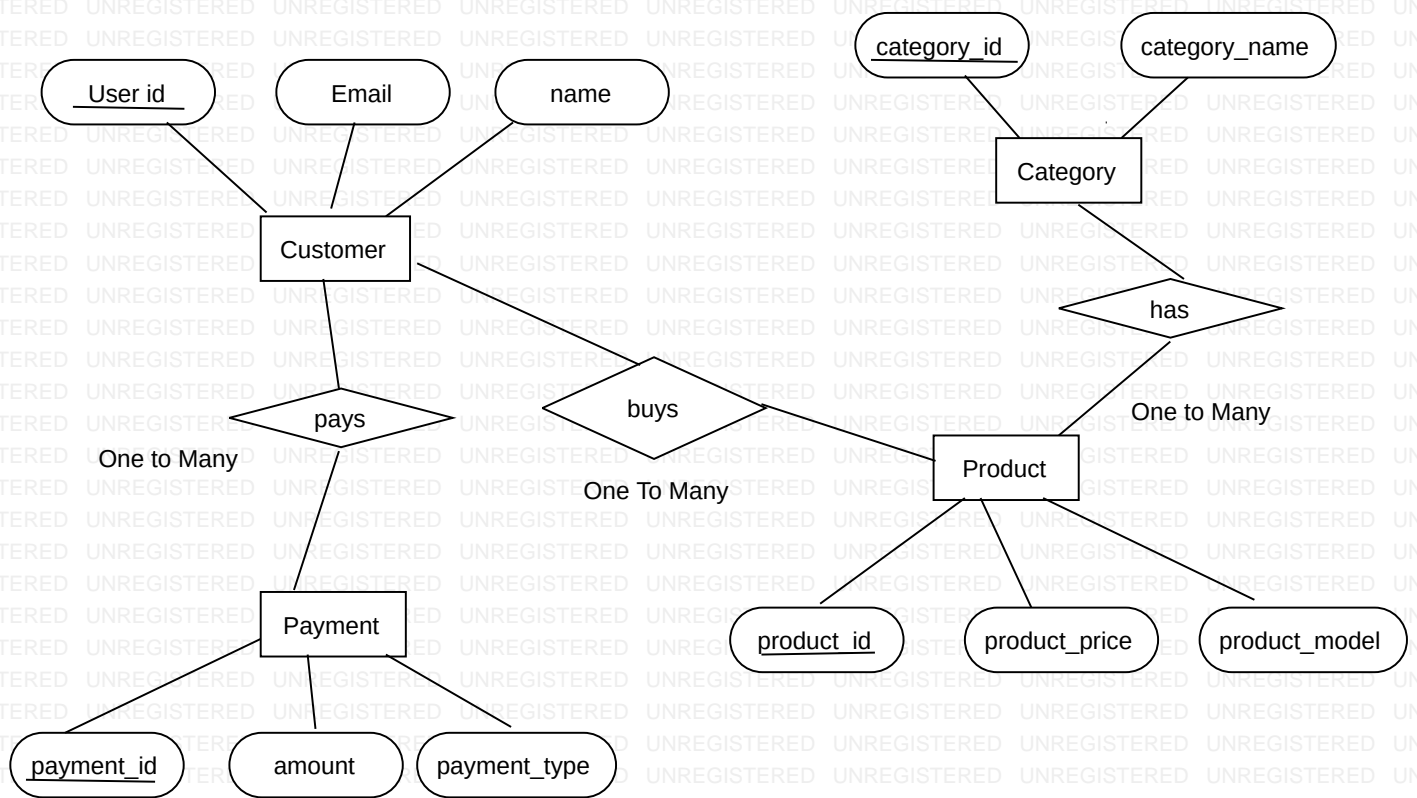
User id

Email

name

category_id

category_name

Category

Customer

has

pays

buys

One to Many

One to Many

One To Many

Product

Payment

product_id

product_price

product_model

payment_id

amount

payment_type

UNREGISTERED